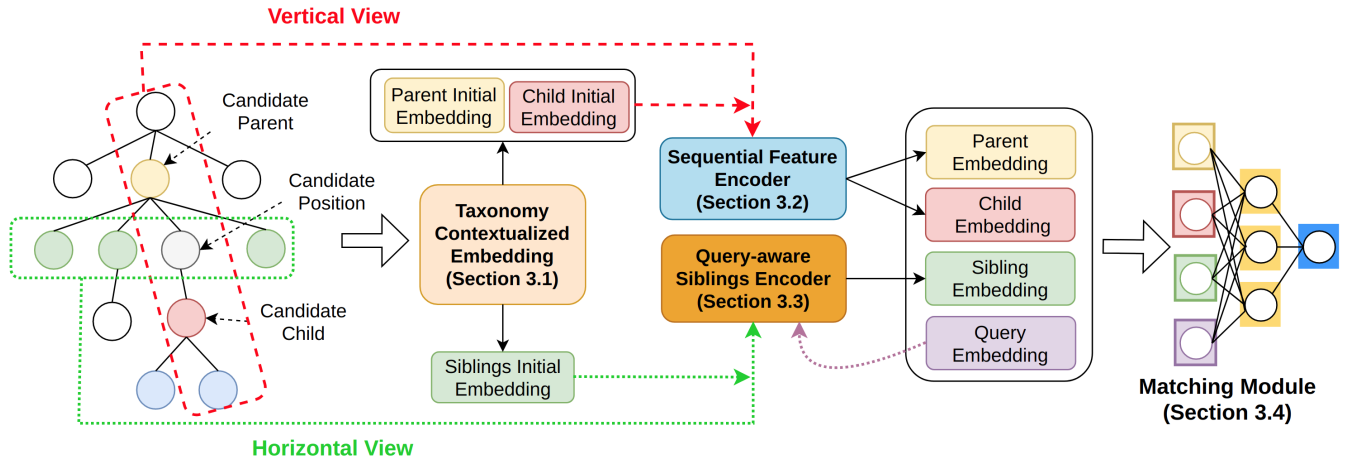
Vertical View

Candidate Parent

Candidate Position

Candidate Child

Parent Initial Embedding

Child Initial Embedding

Taxonomy Contextualized Embedding (Section 3.1)

Siblings Initial Embedding

Sequential Feature Encoder (Section 3.2)

Query-aware Siblings Encoder (Section 3.3)

Parent Embedding

Child Embedding

Sibling Embedding

Query Embedding

Matching Module (Section 3.4)

Horizontal View